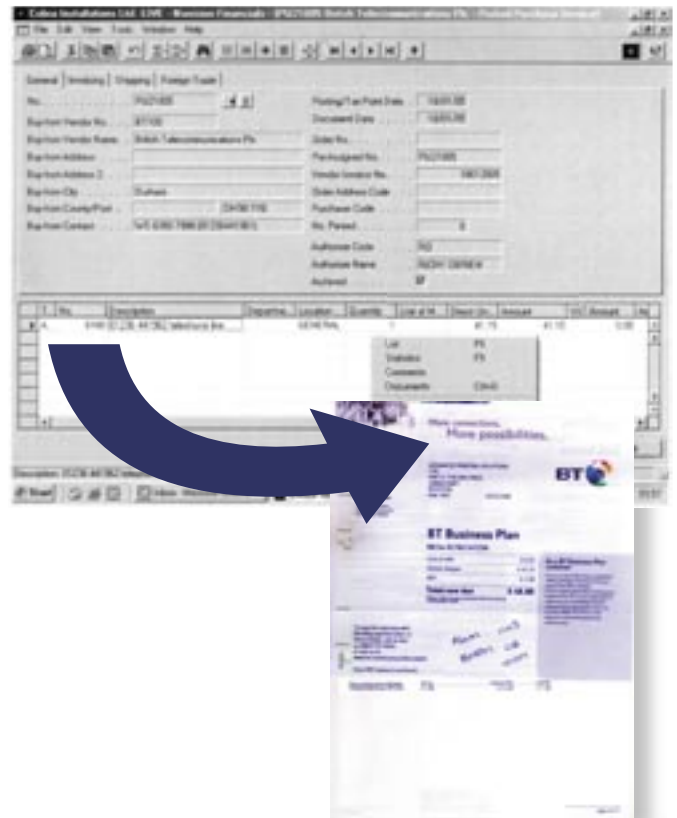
Cobra Installations Ltd. LIVE - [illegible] Financials - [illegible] British Telecommunications Plc - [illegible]

File Edit View Tools Window Help

General | Invoicing | Shipping | Foreign Trade

No. PI421005
Buy-from Vendor No. BT100
Buy-from Vendor Name British Telecommunications Plc
Buy-from Address
Buy-from Address 2
Buy-from City Durham
Buy-from County/Post DH98 1BB
Buy-from Contact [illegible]

Posting/Tax Point Date 14/01/00
Document Date 14/01/00
Order No.
Pre-Assigned No. PI421005
Vendor Invoice No. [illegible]
Order Address Code
Purchaser Code
No. Printed 0
Authoriser Code RG
Authoriser Name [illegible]
Authorised

T | No. | Description | Department | Location | Quantity | Unit of M. | Direct Un. | Amount | VAT | Amount

A | 0100 | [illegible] telephone line ... | | GENERAL | 1 | | 41.15 | 41.15 | | 0.00

List F5
Statistics F9
Comments
Documents Ctrl+D

Description: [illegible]

Start | Inbox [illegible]

More connections. More possibilities.

BT

BT Business Plan

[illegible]

Total now due £ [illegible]

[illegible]